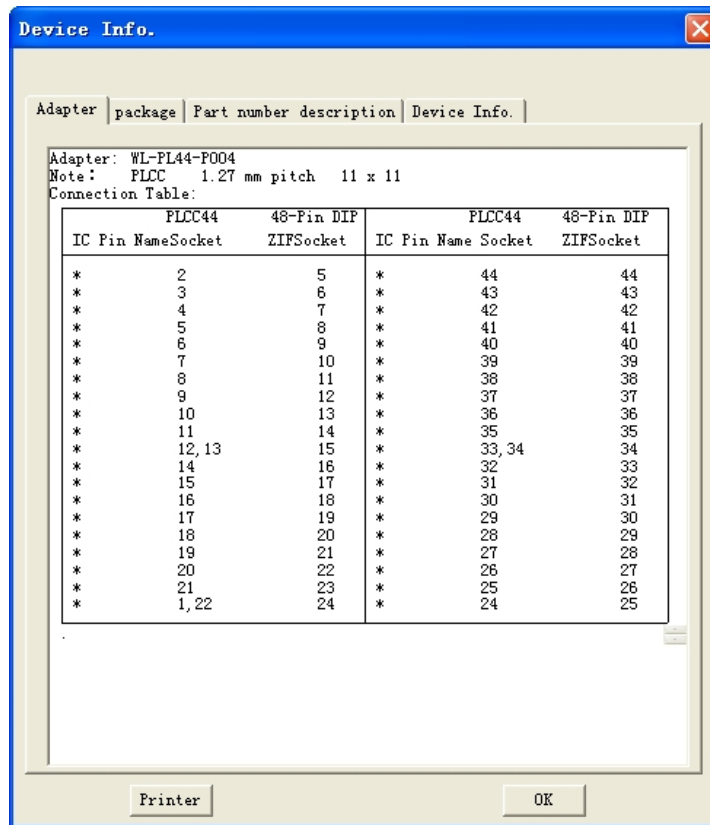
Device Info.

Adapter | package | Part number description | Device Info.

Adapter: WL-PL44-P004
Note: PLCC 1.27 mm pitch 11 x 11
Connection Table:

| IC Pin Name | PLCC44 Socket | 48-Pin DIP ZIFSocket | IC Pin Name | PLCC44 Socket | 48-Pin DIP ZIFSocket |
|---|---|---|---|---|---|
| * | 2 | 5 | * | 44 | 44 |
| * | 3 | 6 | * | 43 | 43 |
| * | 4 | 7 | * | 42 | 42 |
| * | 5 | 8 | * | 41 | 41 |
| * | 6 | 9 | * | 40 | 40 |
| * | 7 | 10 | * | 39 | 39 |
| * | 8 | 11 | * | 38 | 38 |
| * | 9 | 12 | * | 37 | 37 |
| * | 10 | 13 | * | 36 | 36 |
| * | 11 | 14 | * | 35 | 35 |
| * | 12, 13 | 15 | * | 33, 34 | 34 |
| * | 14 | 16 | * | 32 | 33 |
| * | 15 | 17 | * | 31 | 32 |
| * | 16 | 18 | * | 30 | 31 |
| * | 17 | 19 | * | 29 | 30 |
| * | 18 | 20 | * | 28 | 29 |
| * | 19 | 21 | * | 27 | 28 |
| * | 20 | 22 | * | 26 | 27 |
| * | 21 | 23 | * | 25 | 26 |
| * | 1, 22 | 24 | * | 24 | 25 |

.

Printer

OK